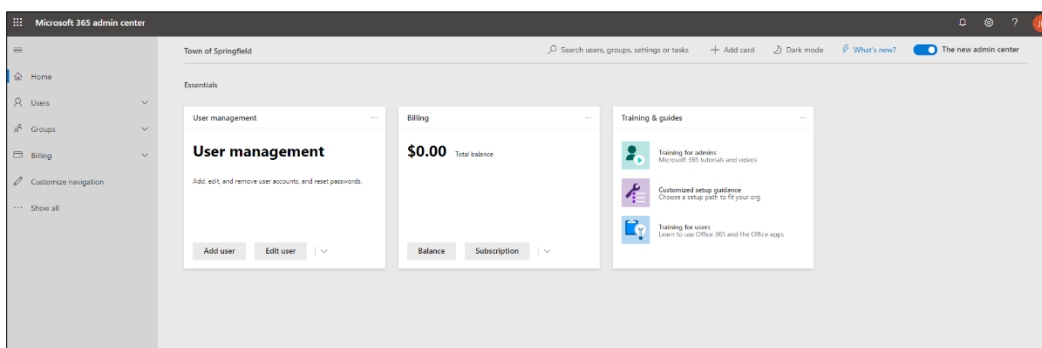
Microsoft 365 admin center

? JI

Home
Users
Groups
Billing
Customize navigation
Show all

Town of Springfield

Search users, groups, settings or tasks
+ Add card
Dark mode
What's new?
The new admin center

Essentials

User management ···
User management
Add, edit, and remove user accounts, and reset passwords.
Add user
Edit user

Billing ···
$0.00 Total balance
Balance
Subscription

Training & guides ···
Training for admins
Microsoft 365 tutorials and videos
Customized setup guidance
Choose a setup path to fit your org
Training for users
Learn to use Office 365 and the Office apps